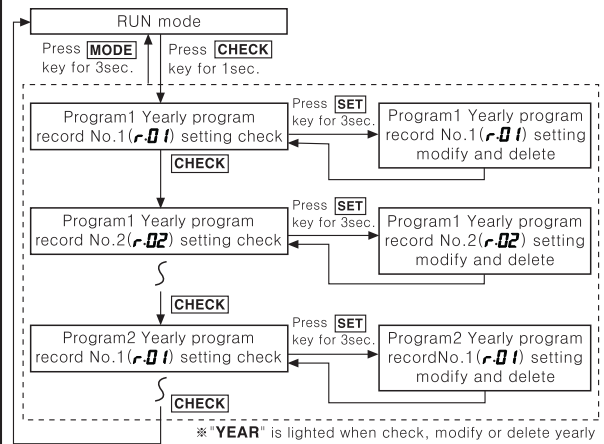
RUN mode

Press **MODE** key for 3sec.

Press **CHECK** key for 1sec.

Program1 Yearly program record No.1(r.01) setting check

Press **SET** key for 3sec.

Program1 Yearly program record No.1(r.01) setting modify and delete

**CHECK**

Program1 Yearly program record No.2(r.02) setting check

Press **SET** key for 3sec.

Program1 Yearly program record No.2(r.02) setting modify and delete

**CHECK**

Program2 Yearly program record No.1(r.01) setting check

Press **SET** key for 3sec.

Program2 Yearly program recordNo.1(r.01) setting modify and delete

**CHECK**

※"**YEAR**" is lighted when check, modify or delete yearly